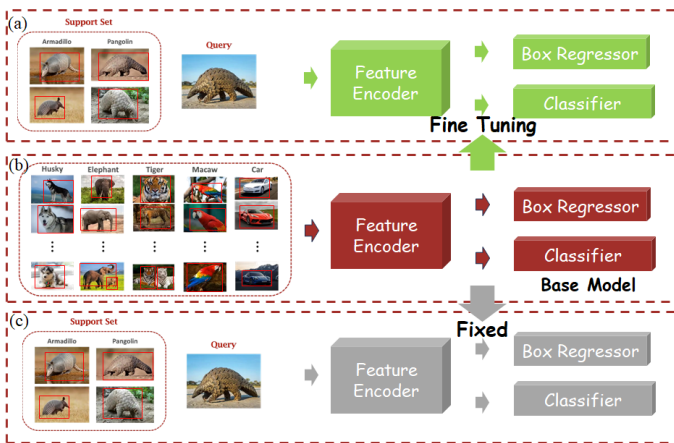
(a)

Support Set

Armadillo

Pangolin

Query

Feature Encoder

Box Regressor

Classifier

Fine Tuning

(b)

Husky

Elephant

Tiger

Macaw

Car

Feature Encoder

Box Regressor

Classifier

Base Model

Fixed

(c)

Support Set

Armadillo

Pangolin

Query

Feature Encoder

Box Regressor

Classifier